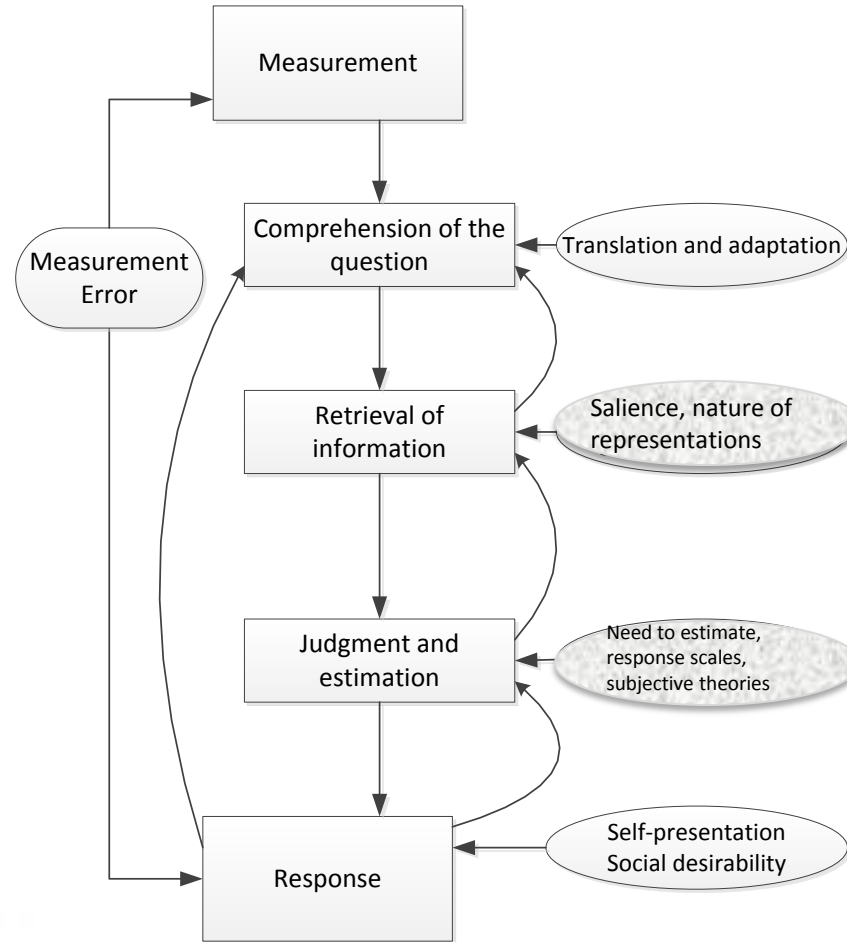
Measurement

Measurement Error

Comprehension of the question

Translation and adaptation

Retrieval of information

Salience, nature of representations

Judgment and estimation

Need to estimate, response scales, subjective theories

Response

Self-presentation
Social desirability